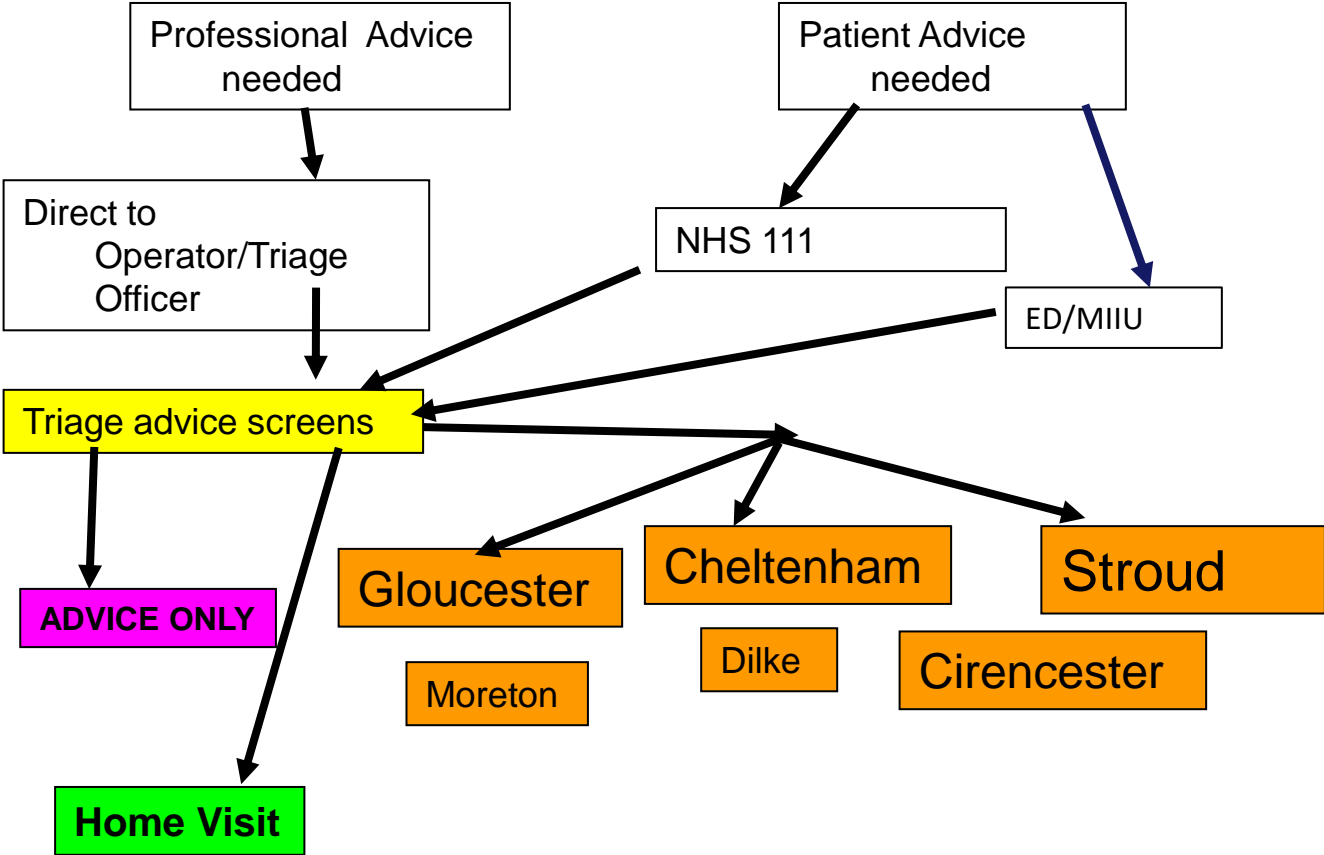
Professional Advice needed

Patient Advice needed

Direct to Operator/Triage Officer

NHS 111

ED/MIIU

Triage advice screens

ADVICE ONLY

Gloucester

Cheltenham

Stroud

Moreton

Dilke

Cirencester

Home Visit